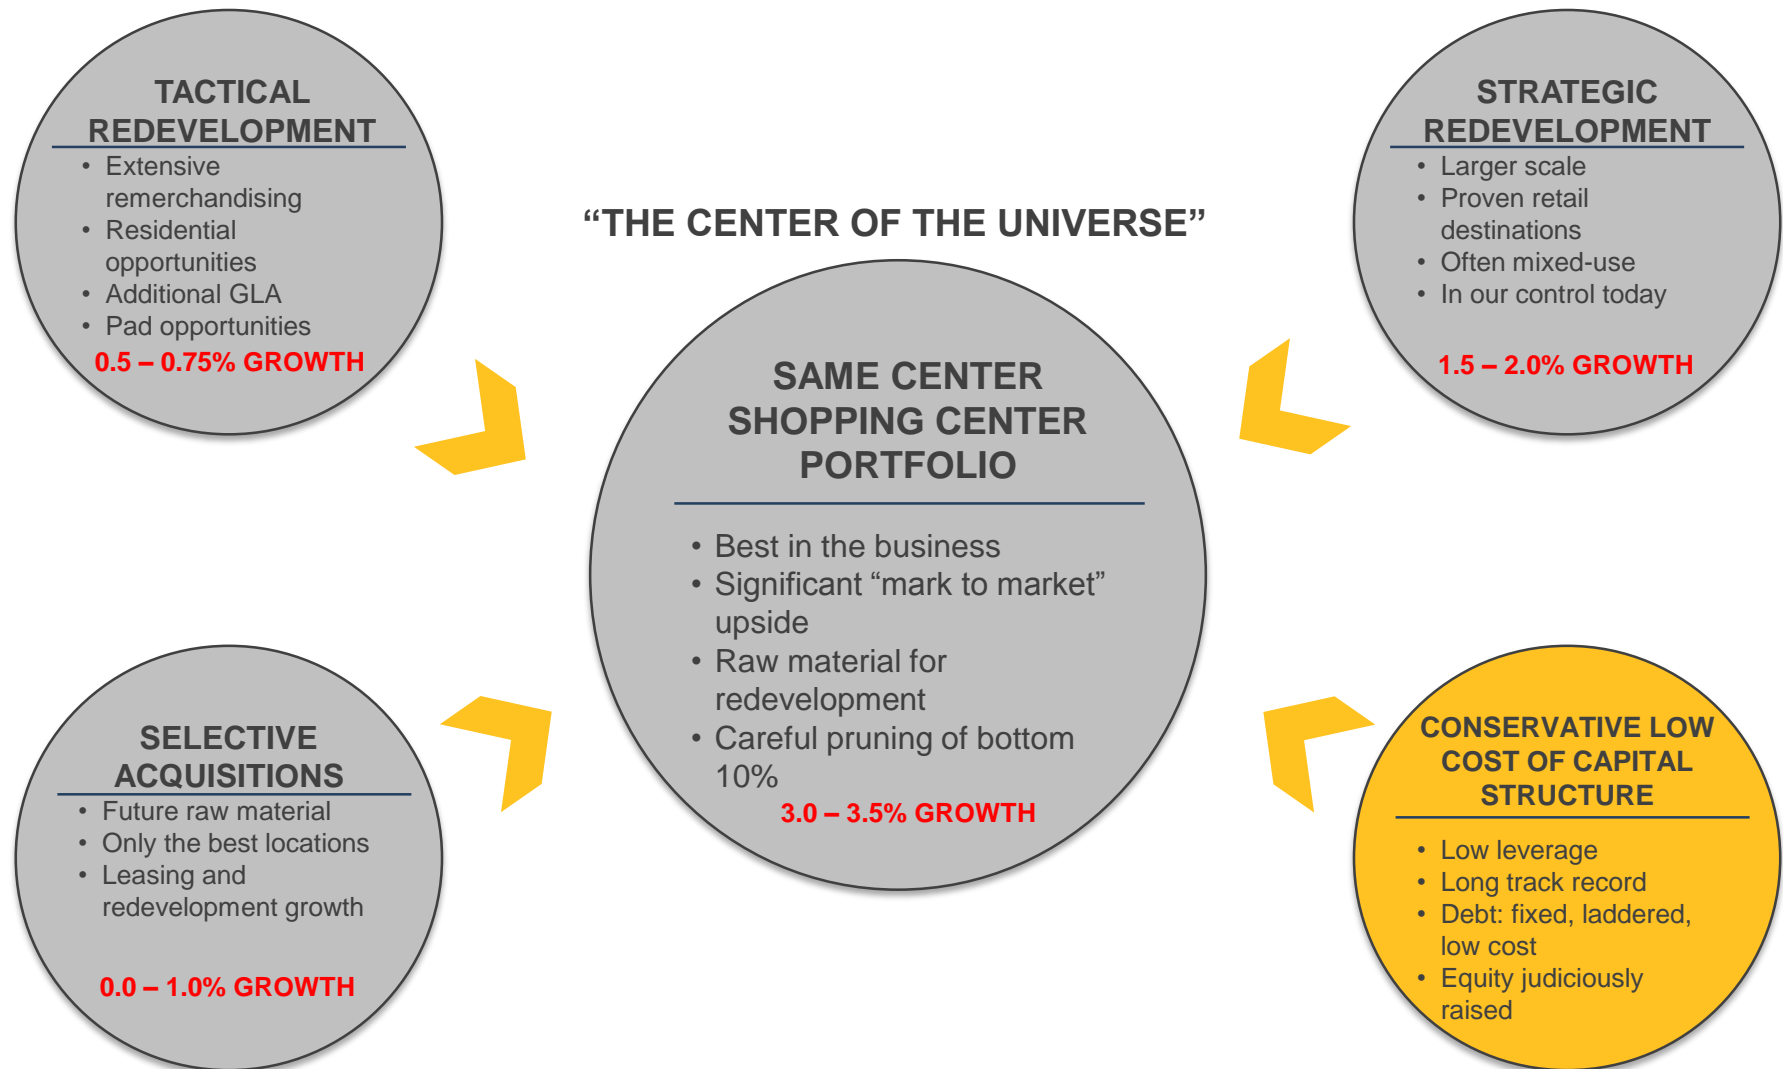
TACTICAL REDEVELOPMENT

- Extensive remerchandising
- Residential opportunities
- Additional GLA
- Pad opportunities

0.5 – 0.75% GROWTH

“THE CENTER OF THE UNIVERSE”

STRATEGIC REDEVELOPMENT

- Larger scale
- Proven retail destinations
- Often mixed-use
- In our control today

1.5 – 2.0% GROWTH

SAME CENTER SHOPPING CENTER PORTFOLIO

- Best in the business
- Significant “mark to market” upside
- Raw material for redevelopment
- Careful pruning of bottom 10%

3.0 – 3.5% GROWTH

SELECTIVE ACQUISITIONS

- Future raw material
- Only the best locations
- Leasing and redevelopment growth

0.0 – 1.0% GROWTH

CONSERVATIVE LOW COST OF CAPITAL STRUCTURE

- Low leverage
- Long track record
- Debt: fixed, laddered, low cost
- Equity judiciously raised